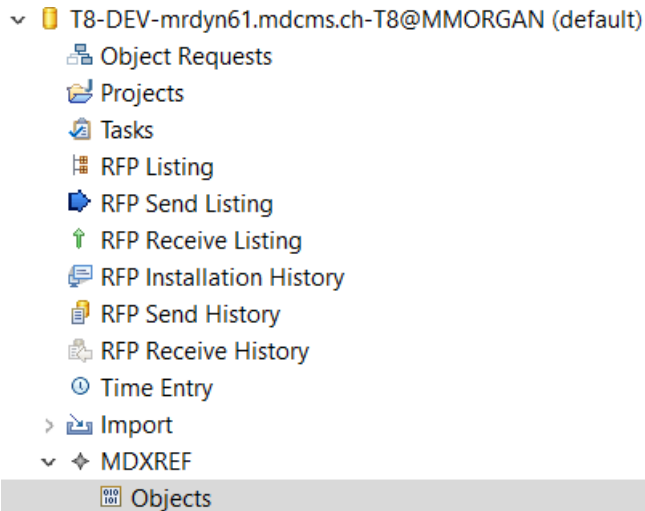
T8-DEV-mrdyn61.mdcms.ch-T8@MMORGAN (default)
Object Requests
Projects
Tasks
RFP Listing
RFP Send Listing
RFP Receive Listing
RFP Installation History
RFP Send History
RFP Receive History
Time Entry
Import
MDXREF
Objects